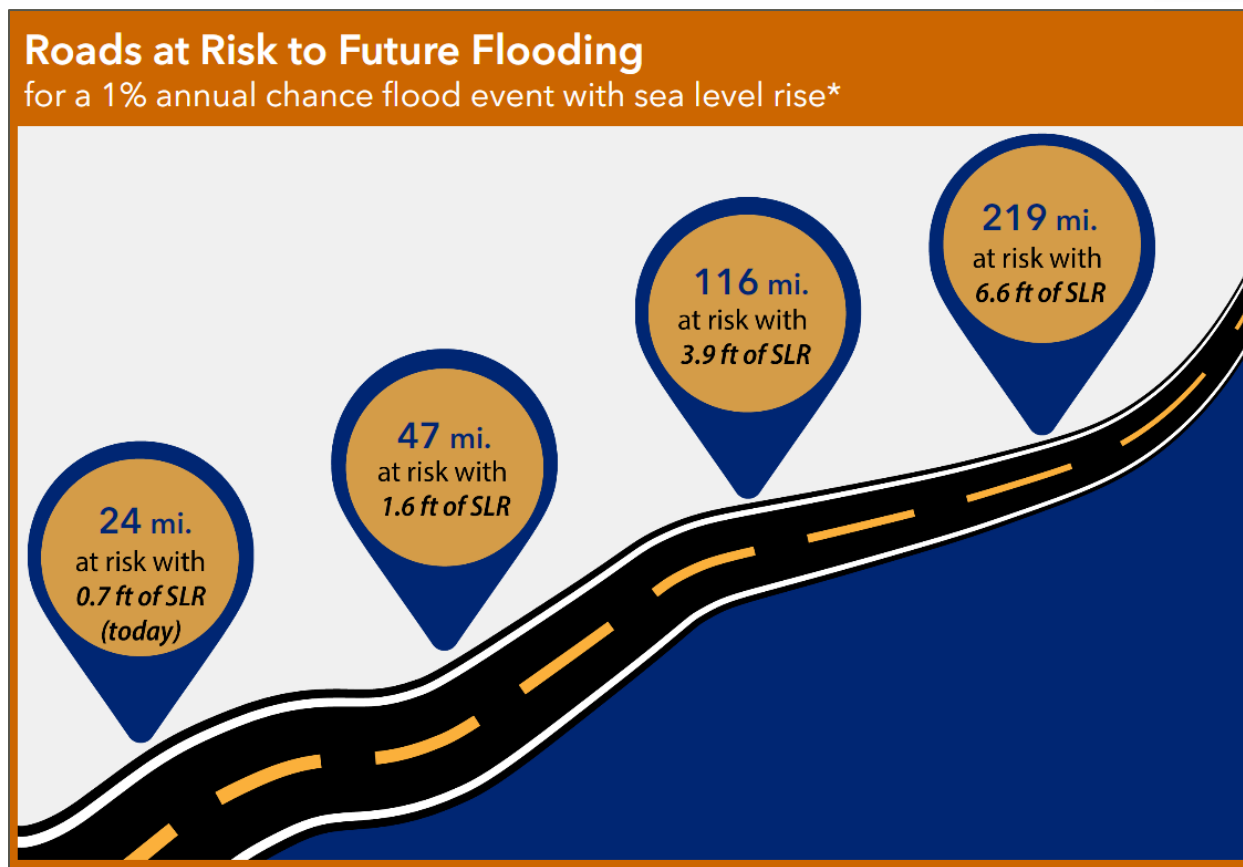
Roads at Risk to Future Flooding
for a 1% annual chance flood event with sea level rise*

24 mi.
at risk with
0.7 ft of SLR
(today)

47 mi.
at risk with
1.6 ft of SLR

116 mi.
at risk with
3.9 ft of SLR

219 mi.
at risk with
6.6 ft of SLR